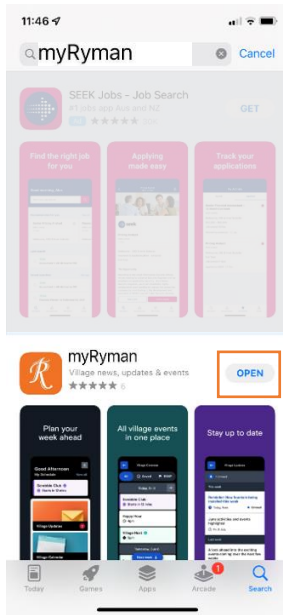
11:46

myRyman

Cancel

SEEK Jobs - Job Search

#1 jobs app Aus and NZ

Ad

GET

Find the right job for you

Applying made easy

Track your applications

myRyman

Village news, updates & events

OPEN

Plan your week ahead

All village events in one place

Stay up to date

Good Afternoon

Today

Games

Apps

Arcade

1

Search